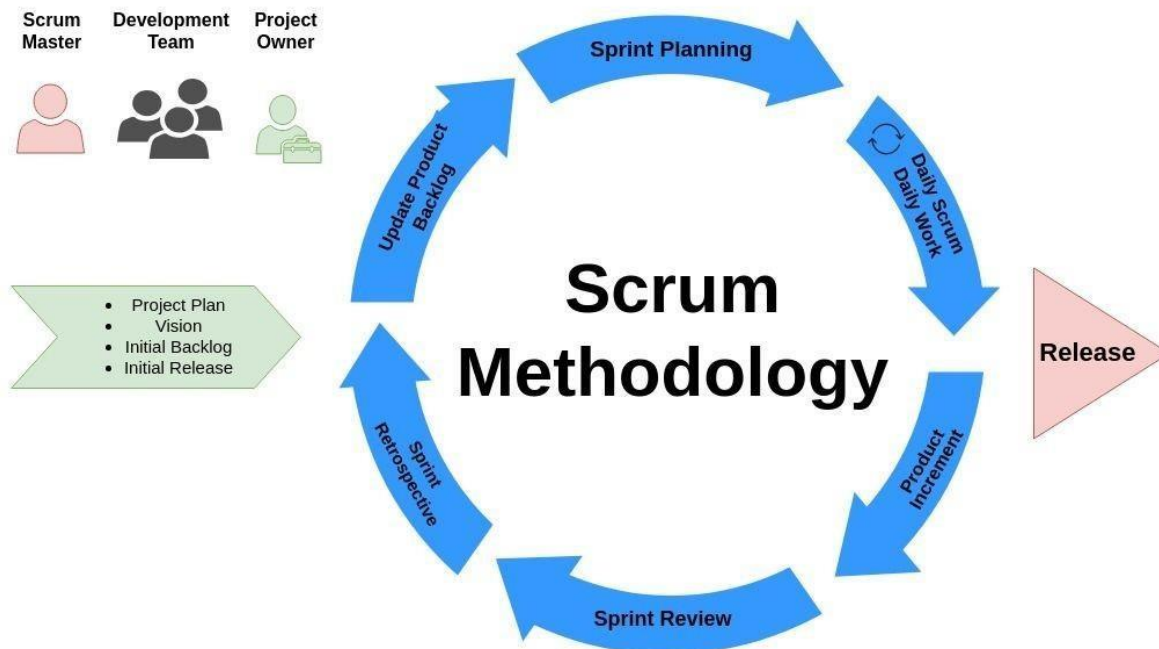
Scrum Master

Development Team

Project Owner

- Project Plan
- Vision
- Initial Backlog
- Initial Release

Sprint Planning

Daily Scrum
Daily Work

Product Increment

Sprint Review

Sprint Retrospective

Update Product Backlog

Scrum Methodology

Release